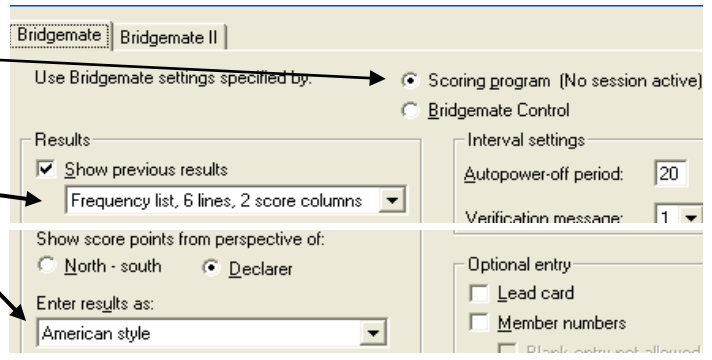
Bridgemate | Bridgemate II

Use Bridgemate settings specified by:

Scoring program (No session active)

Bridgemate Control

Results

Show previous results

Frequency list, 6 lines, 2 score columns

Interval settings

Autopower-off period: 20

Verification message: 1

Show score points from perspective of:

North - south

Declarer

Enter results as:

American style

Optional entry

Lead card

Member numbers

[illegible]